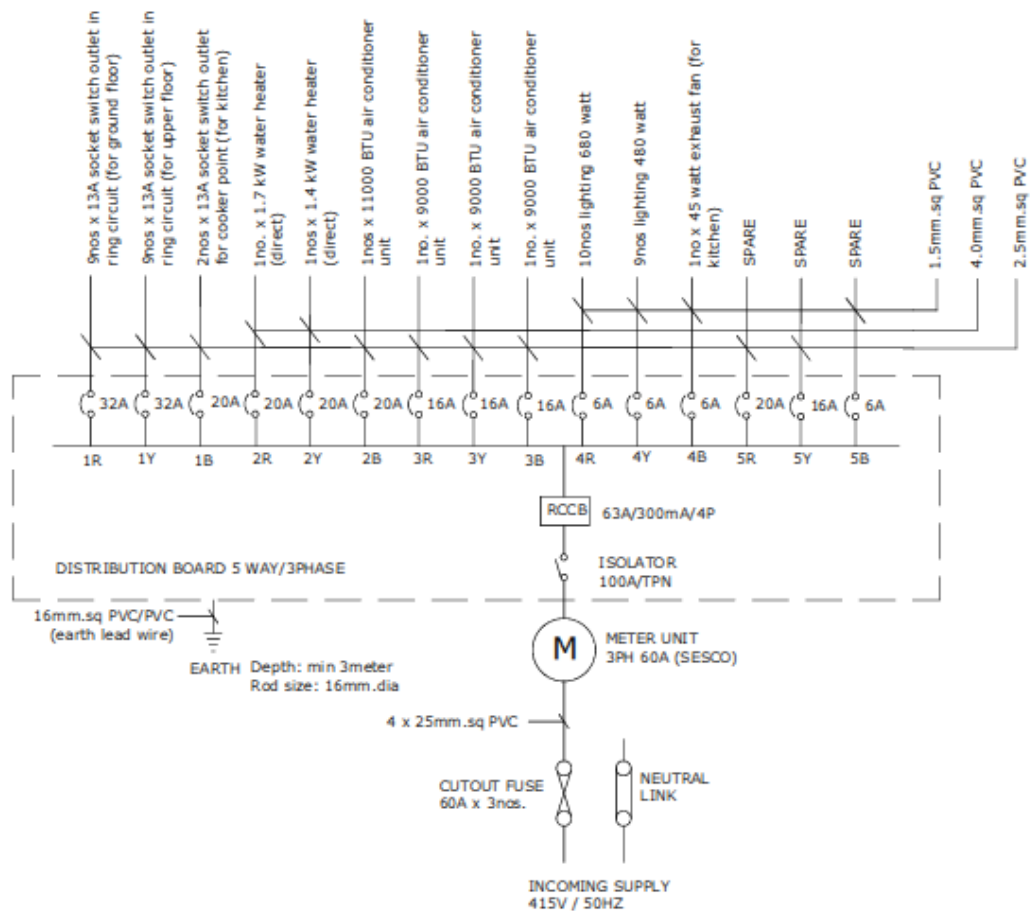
9nos x 13A socket switch outlet in ring circuit (for ground floor)

9nos x 13A socket switch outlet in ring circuit (for upper floor)

2nos x 13A socket switch outlet for cooker point (for kitchen)

1no. x 1.7 kW water heater (direct)

1nos x 1.4 kW water heater (direct)

1nos x 11000 BTU air conditioner unit

1no. x 9000 BTU air conditioner unit

1no. x 9000 BTU air conditioner unit

1no. x 9000 BTU air conditioner unit

10nos lighting 680 watt

9nos lighting 480 watt

1no. x 45 watt exhaust fan (for kitchen)

SPARE

SPARE

SPARE

1.5mm.sq PVC

4.0mm.sq PVC

2.5mm.sq PVC

32A 32A 20A 20A 20A 20A 16A 16A 16A 6A 6A 6A 20A 16A 6A

1R 1Y 1B 2R 2Y 2B 3R 3Y 3B 4R 4Y 4B 5R 5Y 5B

RCCB 63A/300mA/4P

DISTRIBUTION BOARD 5 WAY/3PHASE

ISOLATOR 100A/TPN

16mm.sq PVC/PVC (earth lead wire)

EARTH Depth: min 3meter Rod size: 16mm.dia

M

METER UNIT 3PH 60A (SESCO)

4 x 25mm.sq PVC

CUTOUT FUSE 60A x 3nos.

NEUTRAL LINK

INCOMING SUPPLY 415V / 50HZ